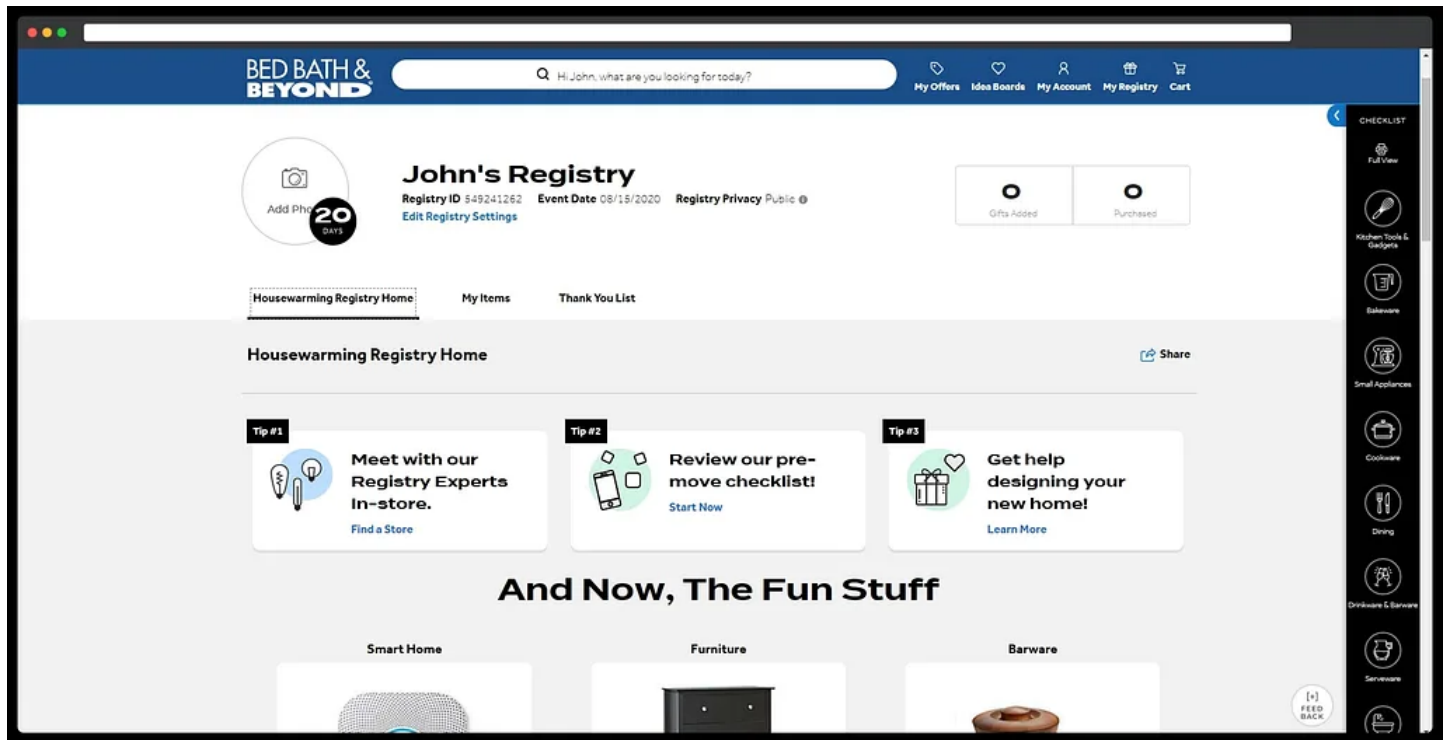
BED BATH & BEYOND

Hi John, what are you looking for today?

My Offers
Idea Boards
My Account
My Registry
Cart

CHECKLIST
Full View
Kitchen Tools & Gadgets
Bakeware
Small Appliances
Cookware
Dining
Drinkware & Barware
Serveware

Add Pho
20 DAYS

John's Registry
Registry ID 549241262 Event Date 08/15/2020 Registry Privacy Public
Edit Registry Settings

| 0 | 0 |
|---|---|
| Gifts Added | Purchased |

Housewarming Registry Home
My Items
Thank You List

Housewarming Registry Home
Share

Tip #1
Meet with our Registry Experts In-store.
Find a Store

Tip #2
Review our pre-move checklist!
Start Now

Tip #3
Get help designing your new home!
Learn More

And Now, The Fun Stuff

Smart Home
Furniture
Barware

FEED BACK